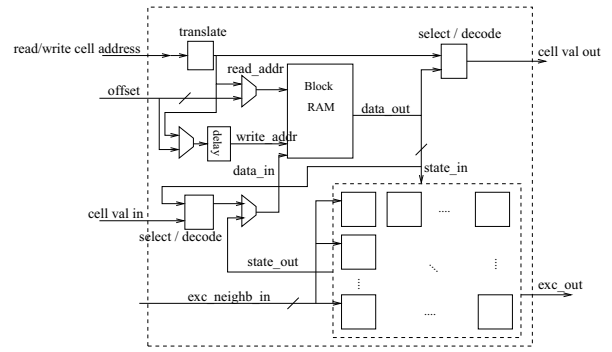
translate
read/write cell address
select / decode
cell val out
read_addr
offset
Block
RAM
data_out
delay
write_addr
data_in
state_in
cell val in
select / decode
state_out
exc_neighb_in
exc_out
....
....